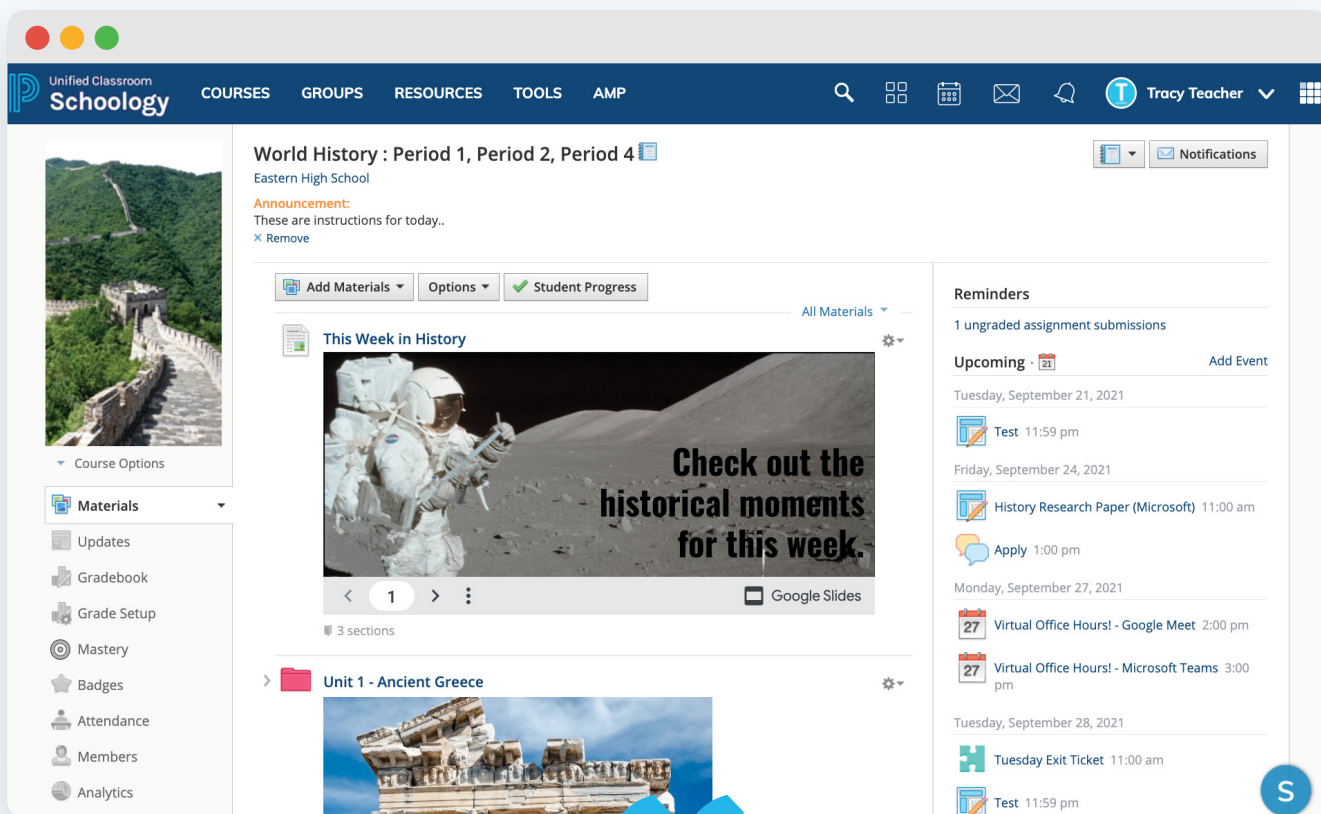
Unified Classroom
Schoology

COURSES GROUPS RESOURCES TOOLS AMP

T Tracy Teacher

World History : Period 1, Period 2, Period 4

Eastern High School

Announcement:
These are instructions for today..
× Remove

Notifications

Course Options

Materials
Updates
Gradebook
Grade Setup
Mastery
Badges
Attendance
Members
Analytics

Add Materials Options Student Progress

All Materials

This Week in History

Check out the historical moments for this week.

1

Google Slides

3 sections

Unit 1 - Ancient Greece

Reminders

1 ungraded assignment submissions

Upcoming · 21 Add Event

Tuesday, September 21, 2021

Test 11:59 pm

Friday, September 24, 2021

History Research Paper (Microsoft) 11:00 am

Apply 1:00 pm

Monday, September 27, 2021

27 Virtual Office Hours! - Google Meet 2:00 pm

27 Virtual Office Hours! - Microsoft Teams 3:00 pm

Tuesday, September 28, 2021

Tuesday Exit Ticket 11:00 am

Test 11:59 pm

S